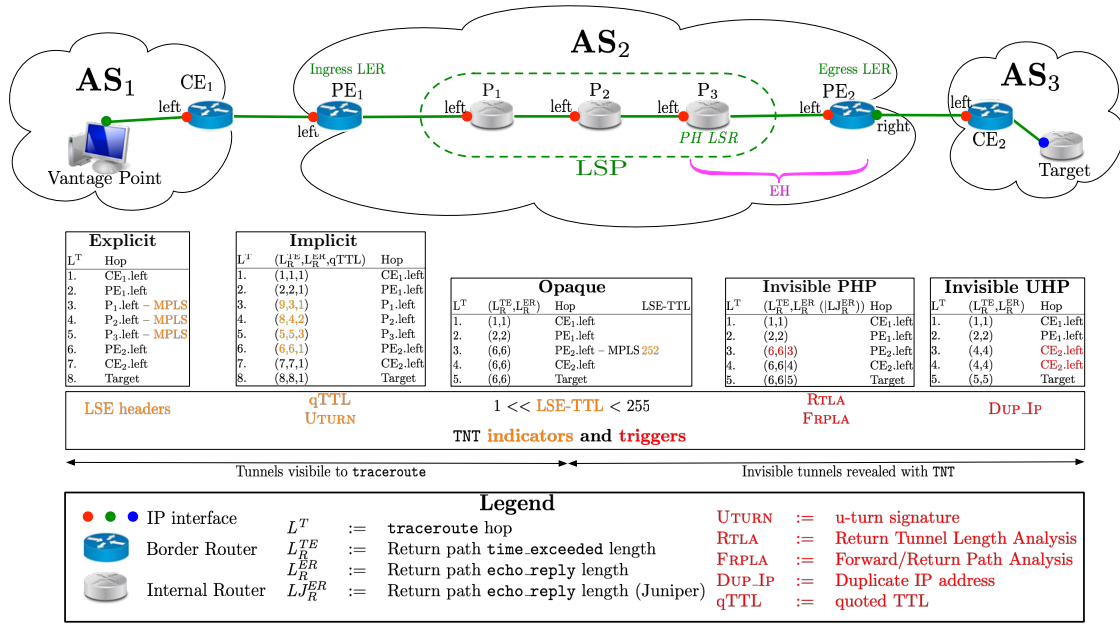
AS$_2$

AS$_1$ CE$_1$ left Vantage Point

Ingress LER PE$_1$ left

left P$_1$ left P$_2$ left P$_3$ PH LSR

LSP

Egress LER left PE$_2$ right EH

AS$_3$ left CE$_2$ Target

| Explicit | |
|---|---|
| L$^T$ | Hop |
| 1. | CE$_1$.left |
| 2. | PE$_1$.left |
| 3. | P$_1$.left – MPLS |
| 4. | P$_2$.left – MPLS |
| 5. | P$_3$.left – MPLS |
| 6. | PE$_2$.left |
| 7. | CE$_2$.left |
| 8. | Target |

| Implicit | | |
|---|---|---|
| L$^T$ | (L$_R^{TE}$,L$_R^{ER}$,qTTL) | Hop |
| 1. | (1,1,1) | CE$_1$.left |
| 2. | (2,2,1) | PE$_1$.left |
| 3. | (9,3,1) | P$_1$.left |
| 4. | (8,4,2) | P$_2$.left |
| 5. | (5,5,3) | P$_3$.left |
| 6. | (6,6,1) | PE$_2$.left |
| 7. | (7,7,1) | CE$_2$.left |
| 8. | (8,8,1) | Target |

| Opaque | | | |
|---|---|---|---|
| L$^T$ | (L$_R^{TE}$,L$_R^{ER}$) | Hop | LSE-TTL |
| 1. | (1,1) | CE$_1$.left | |
| 2. | (2,2) | PE$_1$.left | |
| 3. | (6,6) | PE$_2$.left – MPLS | 252 |
| 4. | (6,6) | CE$_2$.left | |
| 5. | (6,6) | Target | |

| Invisible PHP | | |
|---|---|---|
| L$^T$ | (L$_R^{TE}$,L$_R^{ER}$ (\|LJ$_R^{ER}$\|)) | Hop |
| 1. | (1,1) | CE$_1$.left |
| 2. | (2,2) | PE$_1$.left |
| 3. | (6,6\|3) | PE$_2$.left |
| 4. | (6,6\|4) | CE$_2$.left |
| 5. | (6,6\|5) | Target |

| Invisible UHP | | |
|---|---|---|
| L$^T$ | (L$_R^{TE}$,L$_R^{ER}$) | Hop |
| 1. | (1,1) | CE$_1$.left |
| 2. | (2,2) | PE$_1$.left |
| 3. | (4,4) | CE$_2$.left |
| 4. | (4,4) | CE$_2$.left |
| 5. | (5,5) | Target |

LSE headers qTTL UTURN 1 << LSE-TTL < 255 RTLA FRPLA DUP_IP

TNT indicators and triggers

Tunnels visibile to traceroute

Invisible tunnels revealed with TNT

Legend

IP interface
Border Router
Internal Router

$L^T$ := traceroute hop
$L_R^{TE}$ := Return path time_exceeded length
$L_R^{ER}$ := Return path echo_reply length
$LJ_R^{ER}$ := Return path echo_reply length (Juniper)

UTURN := u-turn signature
RTLA := Return Tunnel Length Analysis
FRPLA := Forward/Return Path Analysis
DUP_IP := Duplicate IP address
qTTL := quoted TTL